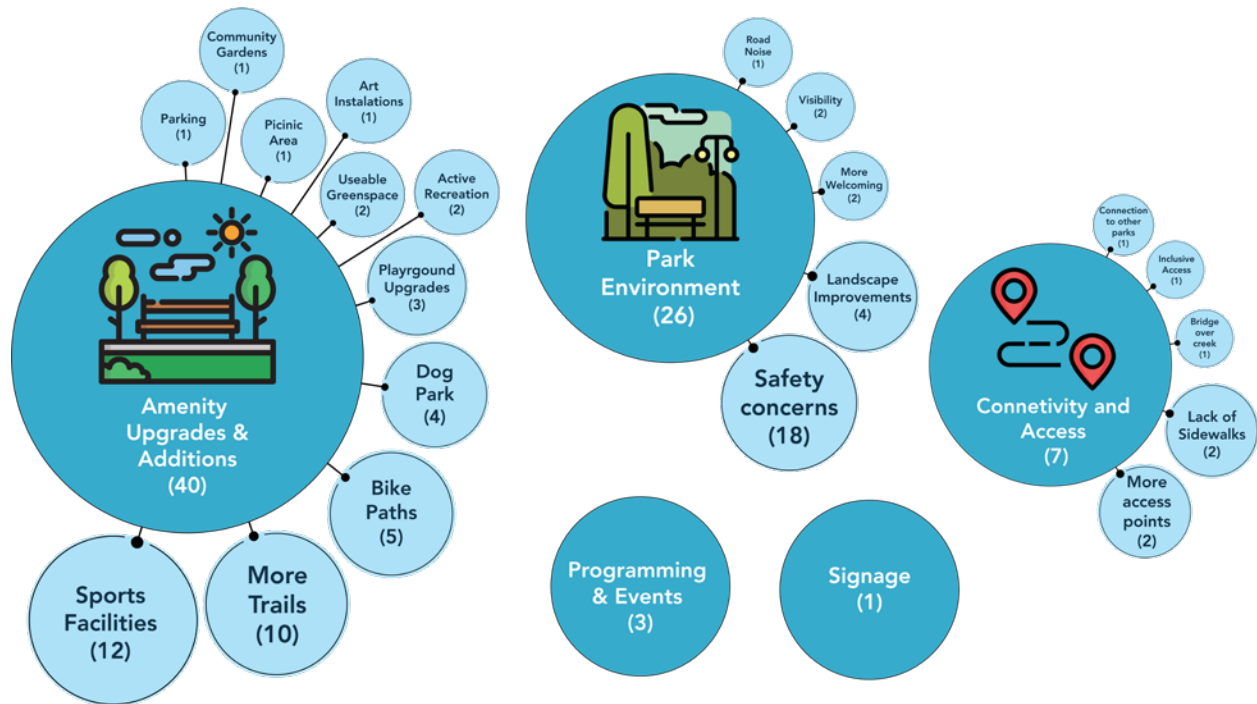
Community Gardens (1)

Parking (1)

Picinic Area (1)

Art Instalations (1)

Useable Greenspace (2)

Active Recreation (2)

Playrgound Upgrades (3)

Dog Park (4)

Bike Paths (5)

Amenity Upgrades & Additions (40)

Sports Facilities (12)

More Trails (10)

Road Noise (1)

Visibility (2)

More Welcoming (2)

Park Environment (26)

Landscape Improvements (4)

Safety concerns (18)

Connection to other parks (1)

Inclusive Access (1)

Bridge over creek (1)

Connetivity and Access (7)

Lack of Sidewalks (2)

More access points (2)

Programming & Events (3)

Signage (1)